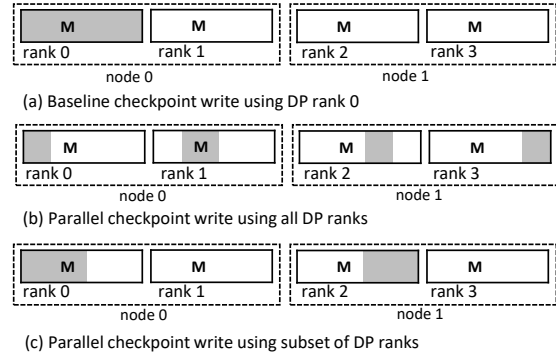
M
rank 0
M
rank 1
node 0
M
rank 2
M
rank 3
node 1
(a) Baseline checkpoint write using DP rank 0

M
rank 0
M
rank 1
node 0
M
rank 2
M
rank 3
node 1
(b) Parallel checkpoint write using all DP ranks

M
rank 0
M
rank 1
node 0
M
rank 2
M
rank 3
node 1
(c) Parallel checkpoint write using subset of DP ranks